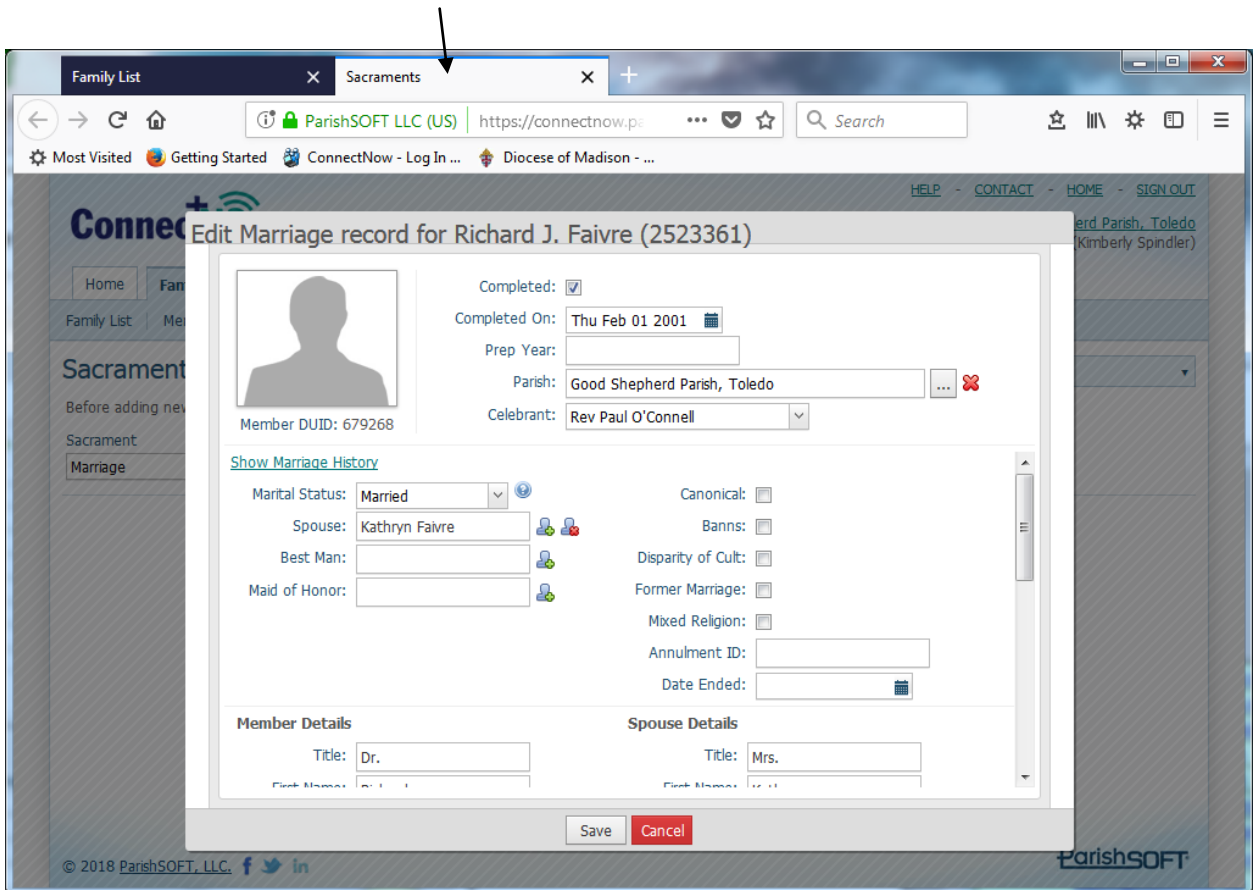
Family List
Sacraments
ParishSOFT LLC (US) https://connectnow.pa
Search
Most Visited Getting Started ConnectNow - Log In ... Diocese of Madison - ...

HELP - CONTACT - HOME - SIGN OUT
Connec
erd Parish, Toledo
Kimberly Spindler)
Home Fam
Family List Me
Sacrament
Before adding ne
Sacrament
Marriage

Edit Marriage record for Richard J. Faivre (2523361)

Member DUID: 679268
Completed: ☑
Completed On: Thu Feb 01 2001
Prep Year:
Parish: Good Shepherd Parish, Toledo ...
Celebrant: Rev Paul O'Connell

Show Marriage History
Marital Status: Married
Spouse: Kathryn Faivre
Best Man:
Maid of Honor:
Canonical:
Banns:
Disparity of Cult:
Former Marriage:
Mixed Religion:
Annulment ID:
Date Ended:

Member Details
Title: Dr.
First Name: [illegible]
Spouse Details
Title: Mrs.
First Name: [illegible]

Save Cancel

© 2018 ParishSOFT, LLC.
ParishSOFT